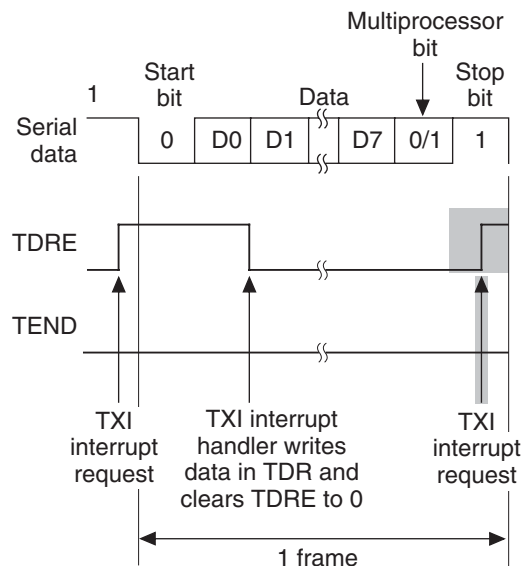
Multiprocessor bit

Start bit

Data

Stop bit

1

Serial data

0

D0

D1

D7

0/1

1

TDRE

TEND

TXI interrupt request

TXI interrupt handler writes data in TDR and clears TDRE to 0

TXI interrupt request

1 frame